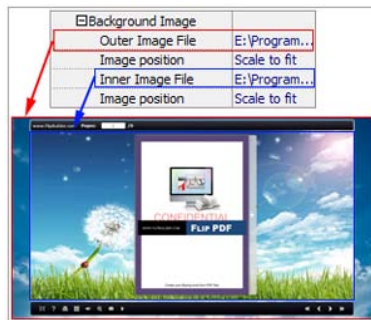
| ⊟Background Image | |
|---|---|
| Outer Image File | E:\Program... |
| Image position | Scale to fit |
| Inner Image File | E:\Program... |
| Image position | Scale to fit |

www.flipbuilder.com Pages: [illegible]

CONFIDENTIAL

FLIP PDF